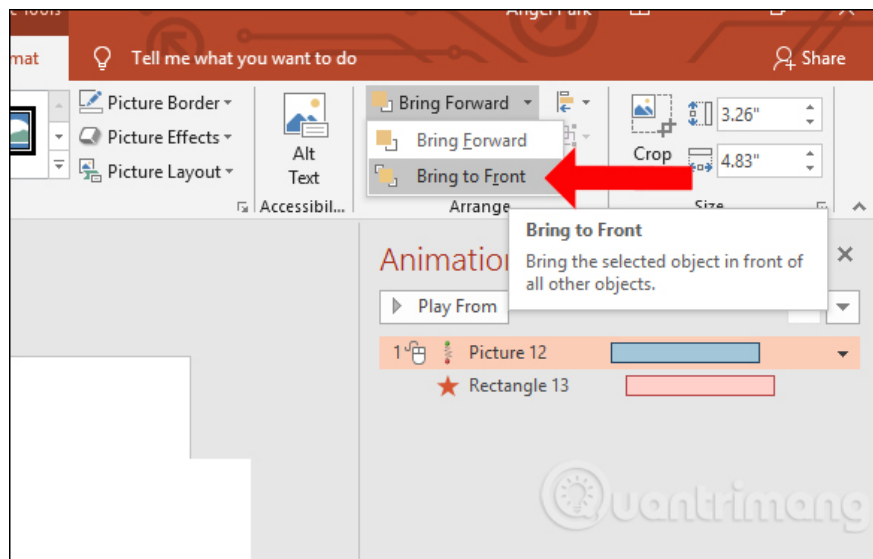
e Tools

Angel Park

mat

Tell me what you want to do

Share

Picture Border

Picture Effects

Picture Layout

Alt Text

Accessibil...

Bring Forward

Bring Forward

Bring to Front

Arrange

Crop

3.26"

4.83"

Size

Bring to Front

Bring the selected object in front of all other objects.

Animation

Play From

1

Picture 12

Rectangle 13

Quantrimang